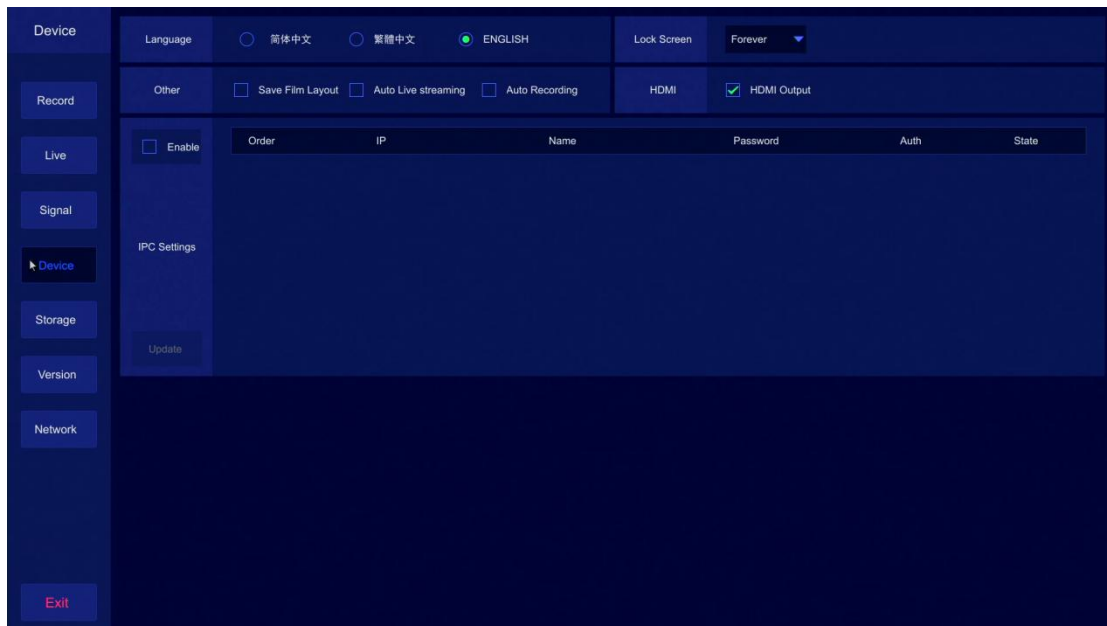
Device

Record

Live

Signal

Device

Storage

Version

Network

Exit

Language 简体中文 繁體中文 ENGLISH

Lock Screen Forever

Other Save Film Layout Auto Live streaming Auto Recording

HDMI HDMI Output

Enable

IPC Settings

Update

| Order | IP | Name | Password | Auth | State |
|---|---|---|---|---|---|